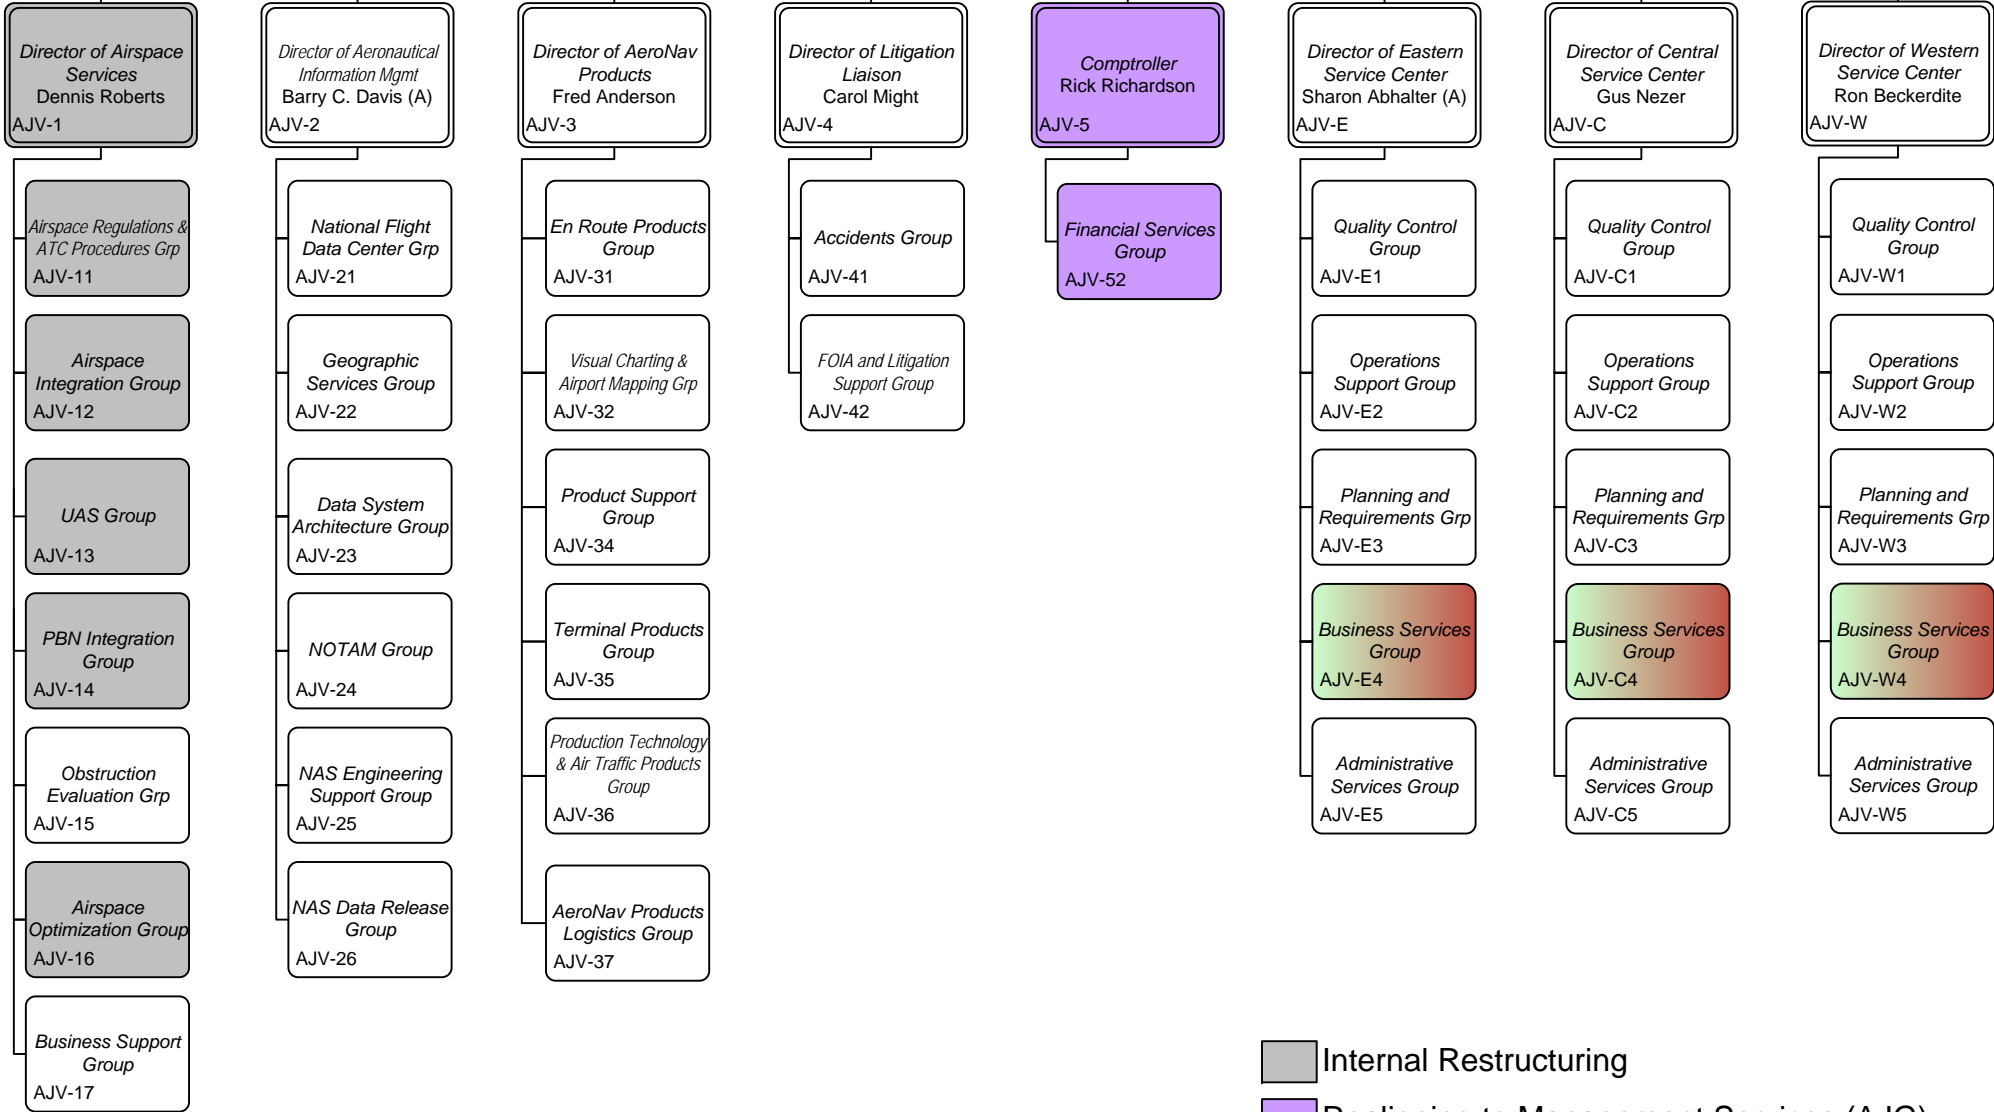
Director of Airspace Services
Dennis Roberts
AJV-1

Airspace Regulations & ATC Procedures Grp
AJV-11

Airspace Integration Group
AJV-12

UAS Group
AJV-13

PBN Integration Group
AJV-14

Obstruction Evaluation Grp
AJV-15

Airspace Optimization Group
AJV-16

Business Support Group
AJV-17

Director of Aeronautical Information Mgmt
Barry C. Davis (A)
AJV-2

National Flight Data Center Grp
AJV-21

Geographic Services Group
AJV-22

Data System Architecture Group
AJV-23

NOTAM Group
AJV-24

NAS Engineering Support Group
AJV-25

NAS Data Release Group
AJV-26

Director of AeroNav Products
Fred Anderson
AJV-3

En Route Products Group
AJV-31

Visual Charting & Airport Mapping Grp
AJV-32

Product Support Group
AJV-34

Terminal Products Group
AJV-35

Production Technology & Air Traffic Products Group
AJV-36

AeroNav Products Logistics Group
AJV-37

Director of Litigation Liaison
Carol Might
AJV-4

Accidents Group
AJV-41

FOIA and Litigation Support Group
AJV-42

Comptroller
Rick Richardson
AJV-5

Financial Services Group
AJV-52

Director of Eastern Service Center
Sharon Abhalter (A)
AJV-E

Quality Control Group
AJV-E1

Operations Support Group
AJV-E2

Planning and Requirements Grp
AJV-E3

Business Services Group
AJV-E4

Administrative Services Group
AJV-E5

Director of Central Service Center
Gus Nezer
AJV-C

Quality Control Group
AJV-C1

Operations Support Group
AJV-C2

Planning and Requirements Grp
AJV-C3

Business Services Group
AJV-C4

Administrative Services Group
AJV-C5

Director of Western Service Center
Ron Beckerdite
AJV-W

Quality Control Group
AJV-W1

Operations Support Group
AJV-W2

Planning and Requirements Grp
AJV-W3

Business Services Group
AJV-W4

Administrative Services Group
AJV-W5

Internal Restructuring
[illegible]